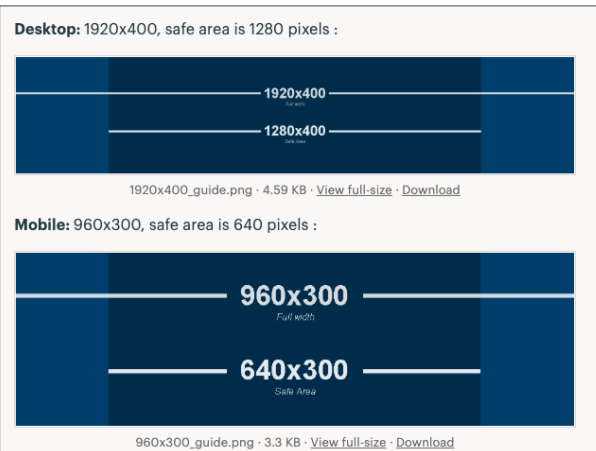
**Desktop:** 1920x400, safe area is 1280 pixels :

1920x400
Full width

1280x400
Safe Area

1920x400_guide.png · 4.59 KB · View full-size · Download

**Mobile:** 960x300, safe area is 640 pixels :

960x300
Full width

640x300
Safe Area

960x300_guide.png · 3.3 KB · View full-size · Download